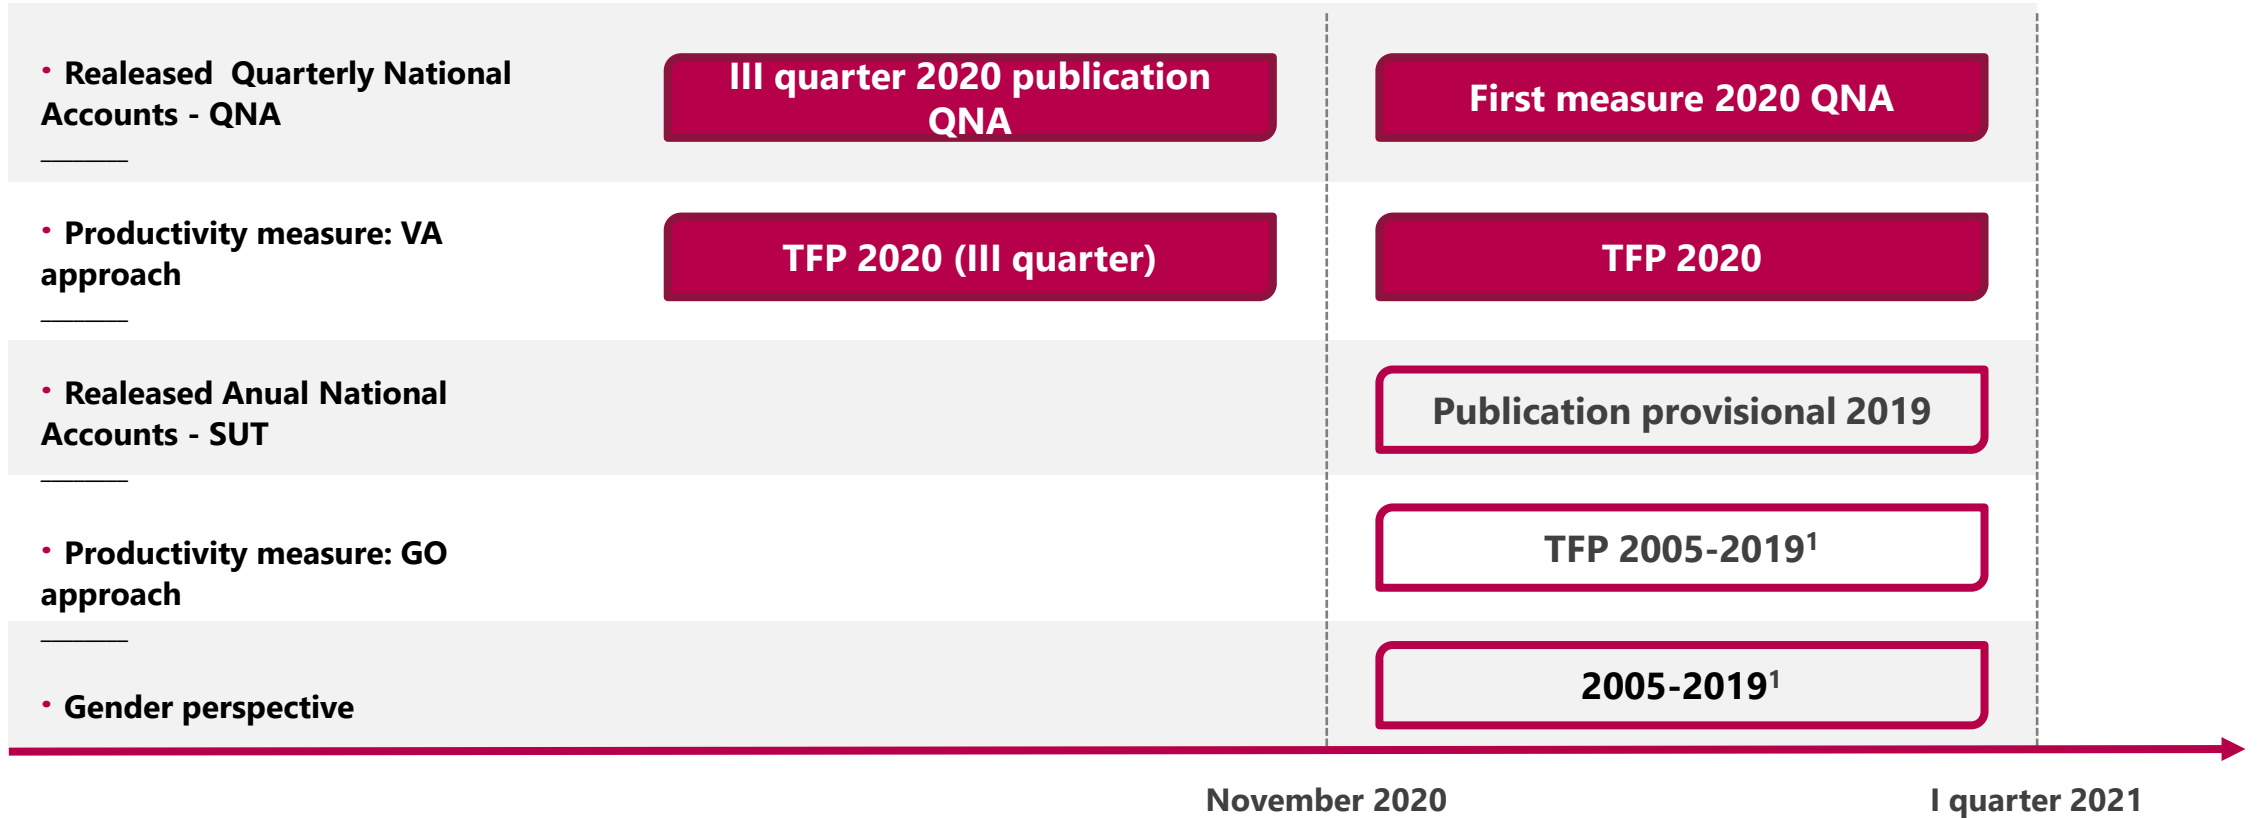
• Realeased Quarterly National Accounts - QNA

III quarter 2020 publication QNA

First measure 2020 QNA

• Productivity measure: VA approach

TFP 2020 (III quarter)

TFP 2020

• Realeased Anual National Accounts - SUT

Publication provisional 2019

• Productivity measure: GO approach

TFP 2005-2019$^1$

• Gender perspective

2005-2019$^1$

November 2020

I quarter 2021